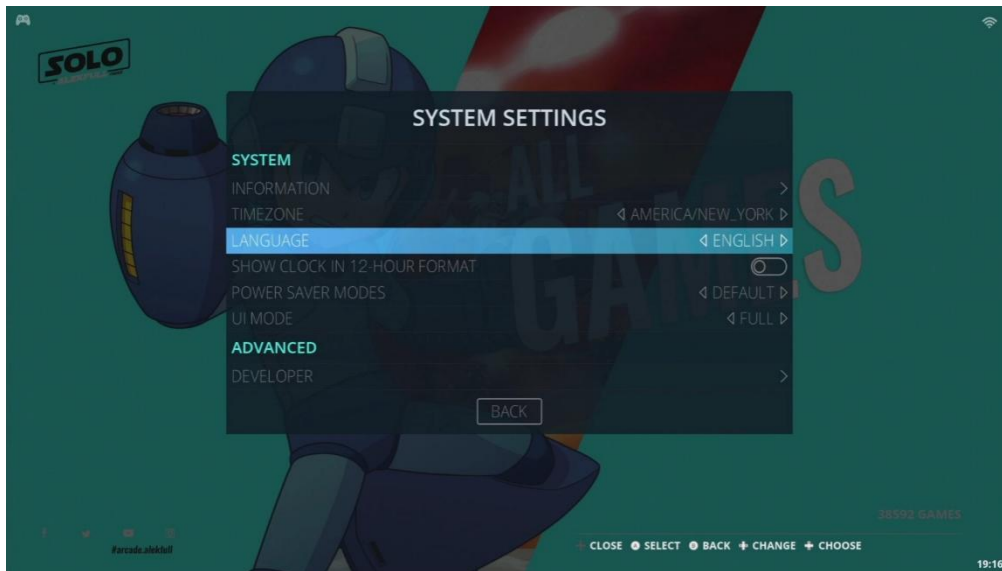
SOLO

SYSTEM SETTINGS

SYSTEM

INFORMATION

TIMEZONE ◁ AMERICA/NEW_YORK ▷

LANGUAGE ◁ ENGLISH ▷

SHOW CLOCK IN 12-HOUR FORMAT

POWER SAVER MODES ◁ DEFAULT ▷

UI MODE ◁ FULL ▷

ADVANCED

DEVELOPER

BACK

ALL GAMES

38592 GAMES

#arcade.aleklull

CLOSE SELECT BACK CHANGE CHOOSE

19:16